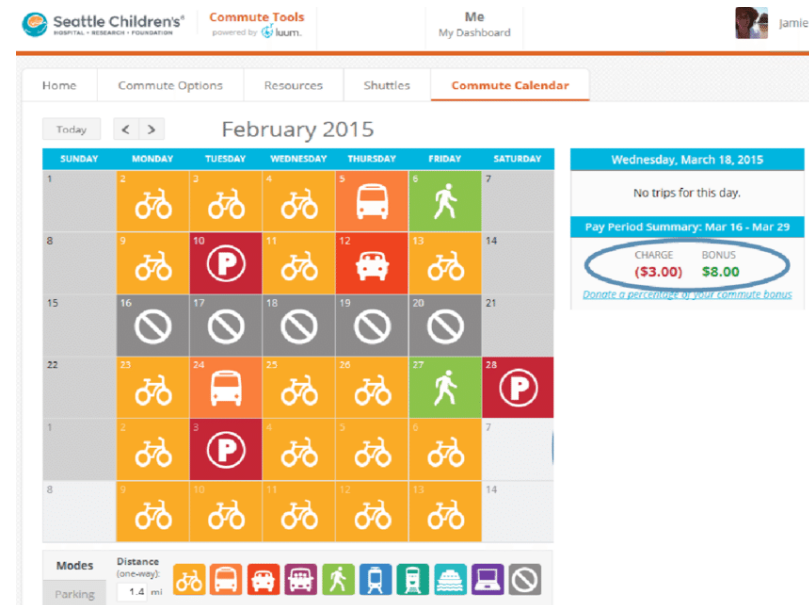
Seattle Children's®
HOSPITAL • RESEARCH • FOUNDATION

Commute Tools
powered by luum.

Me
My Dashboard

Jamie

Home | Commute Options | Resources | Shuttles | Commute Calendar

Today

February 2015

| SUNDAY | MONDAY | TUESDAY | WEDNESDAY | THURSDAY | FRIDAY | SATURDAY |
|---|---|---|---|---|---|---|
| 1 | 2 | 3 | 4 | 5 | 6 | 7 |
| 8 | 9 | 10 | 11 | 12 | 13 | 14 |
| 15 | 16 | 17 | 18 | 19 | 20 | 21 |
| 22 | 23 | 24 | 25 | 26 | 27 | 28 |
| 1 | 2 | 3 | 4 | 5 | 6 | 7 |
| 8 | 9 | 10 | 11 | 12 | 13 | 14 |

Wednesday, March 18, 2015

No trips for this day.

Pay Period Summary: Mar 16 - Mar 29

CHARGE
($3.00)

BONUS
$8.00

Donate a percentage of your commute bonus

Modes

Parking

Distance (one-way):
1.4 mi